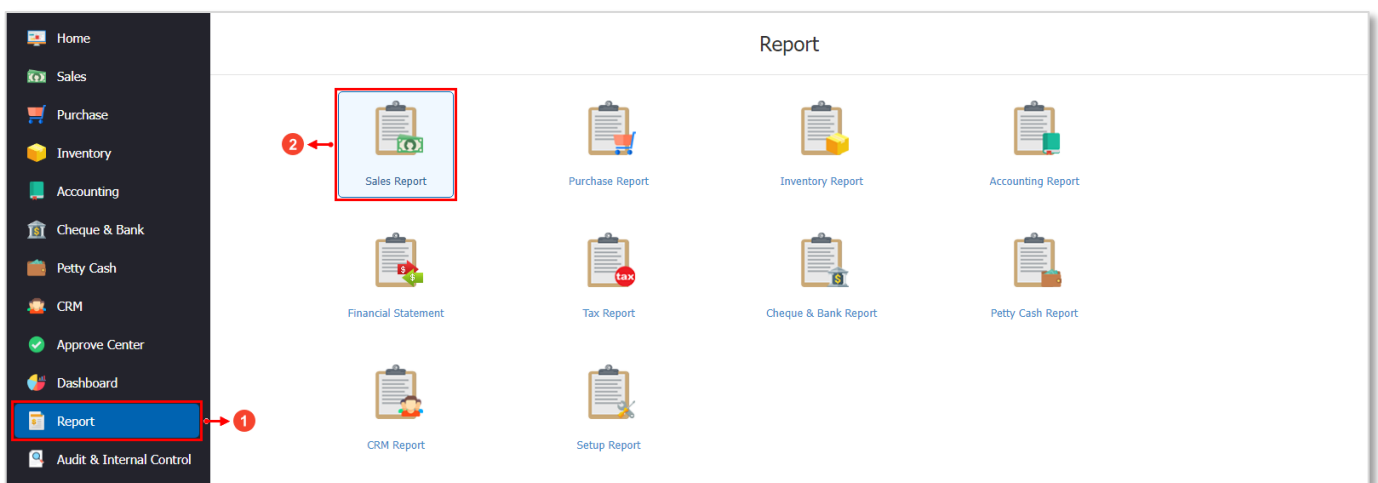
Home
Sales
Purchase
Inventory
Accounting
Cheque & Bank
Petty Cash
CRM
Approve Center
Dashboard
Report
Audit & Internal Control

1

Report

2

Sales Report
Purchase Report
Inventory Report
Accounting Report
Financial Statement
Tax Report
Cheque & Bank Report
Petty Cash Report
CRM Report
Setup Report